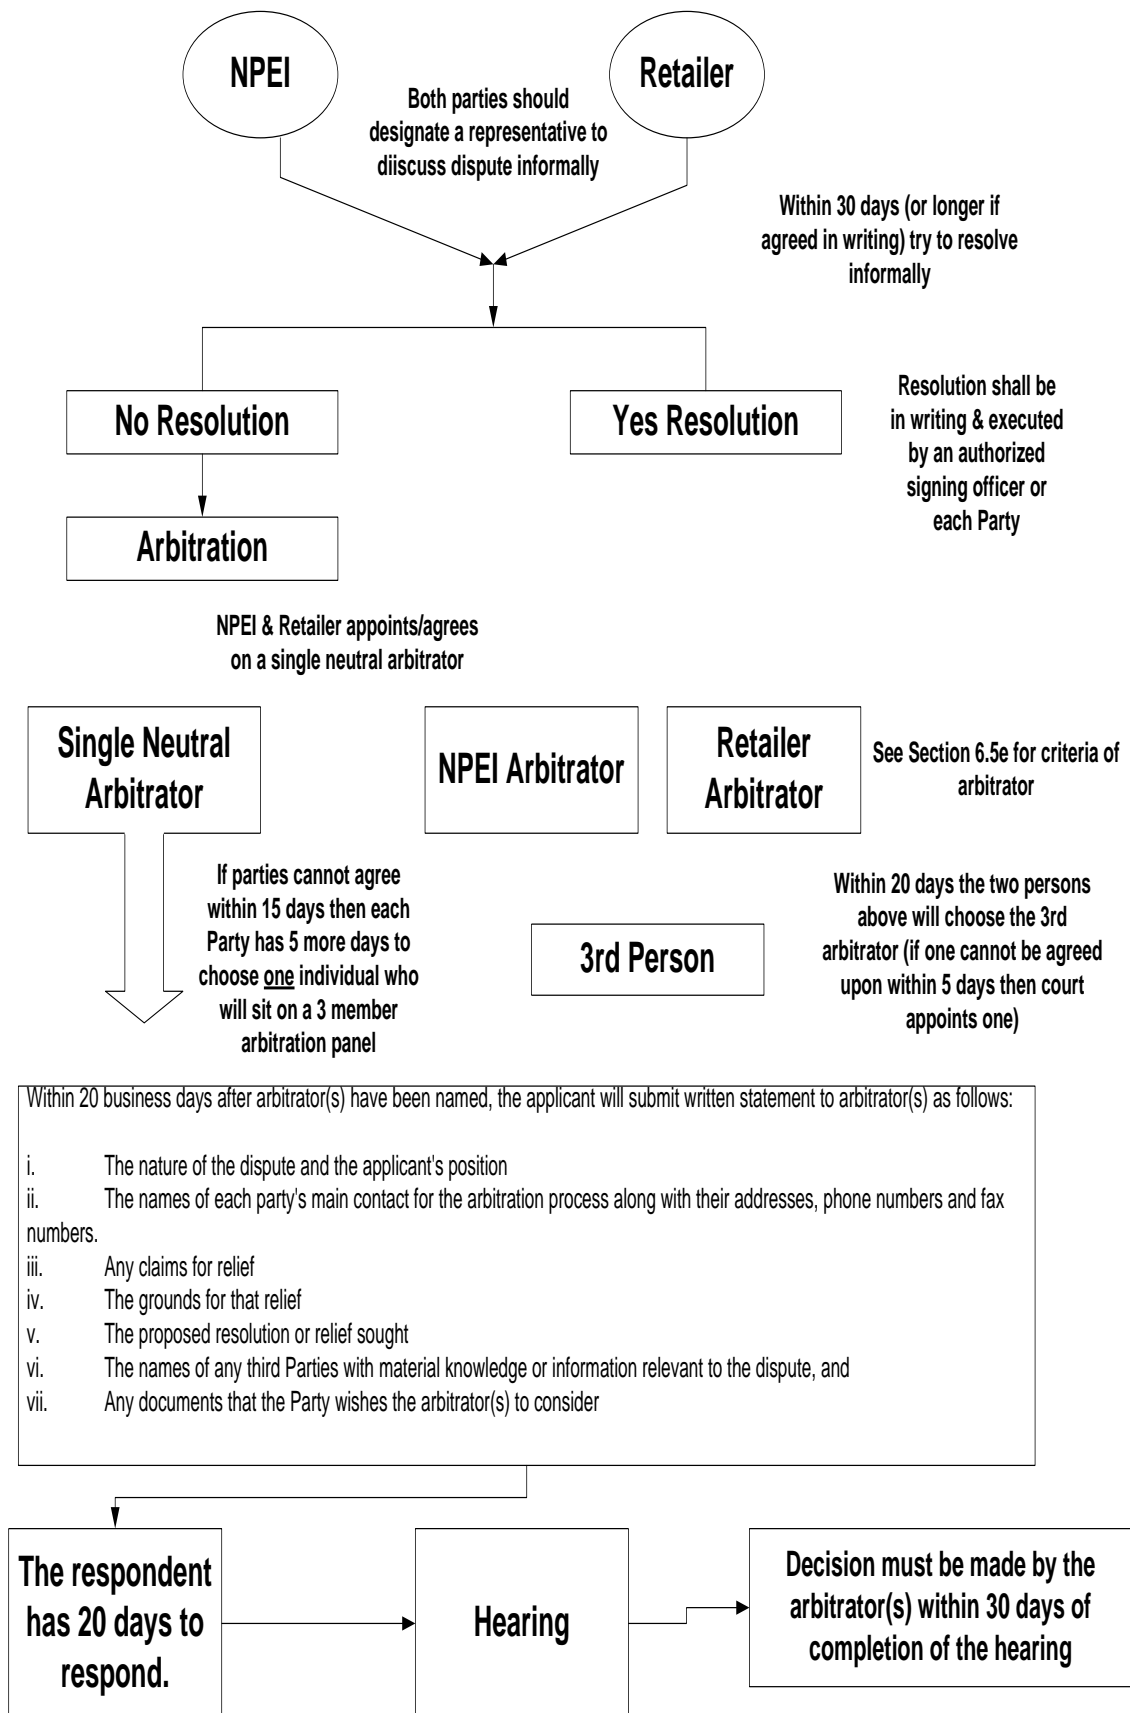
NPEI

Retailer

Both parties should designate a representative to diiscuss dispute informally

Within 30 days (or longer if agreed in writing) try to resolve informally

No Resolution

Yes Resolution

Resolution shall be in writing & executed by an authorized signing officer or each Party

Arbitration

NPEI & Retailer appoints/agrees on a single neutral arbitrator

Single Neutral Arbitrator

NPEI Arbitrator

Retailer Arbitrator

See Section 6.5e for criteria of arbitrator

If parties cannot agree within 15 days then each Party has 5 more days to choose one individual who will sit on a 3 member arbitration panel

3rd Person

Within 20 days the two persons above will choose the 3rd arbitrator (if one cannot be agreed upon within 5 days then court appoints one)

Within 20 business days after arbitrator(s) have been named, the applicant will submit written statement to arbitrator(s) as follows:

i. The nature of the dispute and the applicant's position
ii. The names of each party's main contact for the arbitration process along with their addresses, phone numbers and fax numbers.
iii. Any claims for relief
iv. The grounds for that relief
v. The proposed resolution or relief sought
vi. The names of any third Parties with material knowledge or information relevant to the dispute, and
vii. Any documents that the Party wishes the arbitrator(s) to consider

The respondent has 20 days to respond.

Hearing

Decision must be made by the arbitrator(s) within 30 days of completion of the hearing